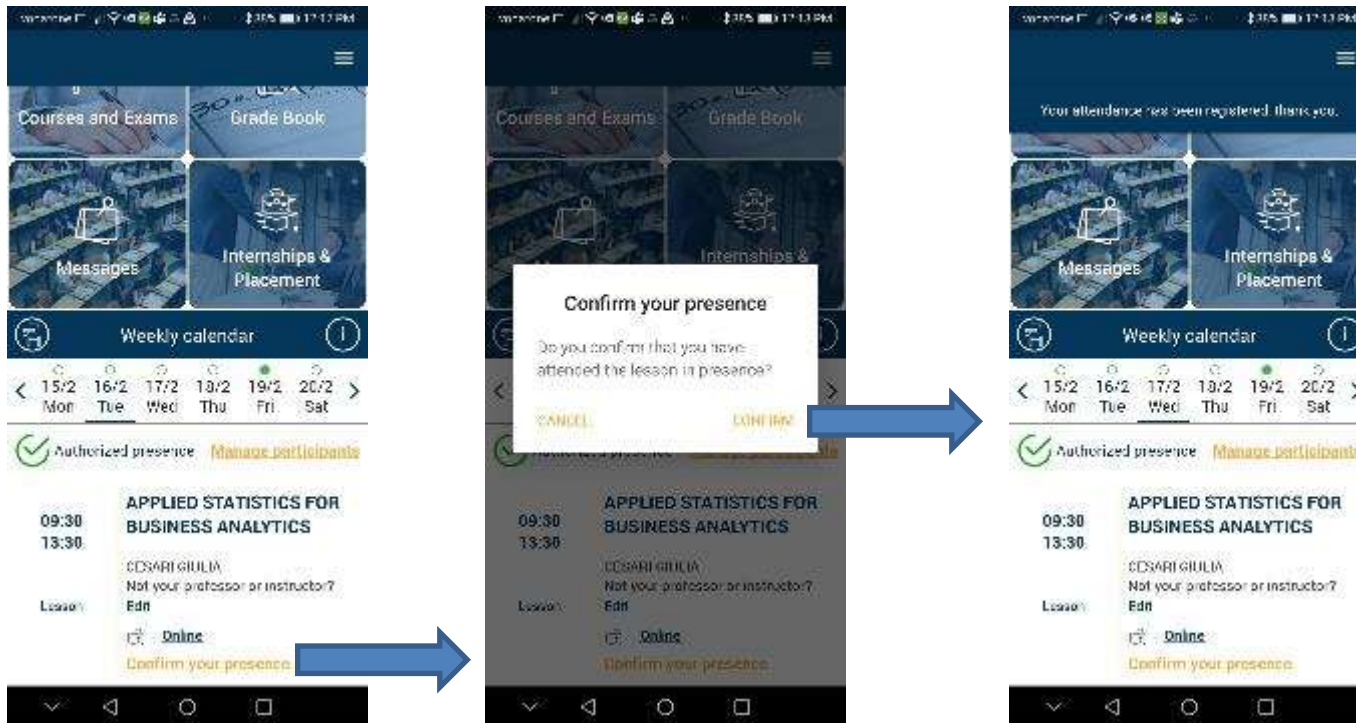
vodafone IT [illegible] 35% 17:12 PM

Courses and Exams
Grade Book
Messages
Internships & Placement

Weekly calendar

15/2 Mon
16/2 Tue
17/2 Wed
18/2 Thu
19/2 Fri
20/2 Sat

Authorized presence
Manage participants

09:30
13:30
APPLIED STATISTICS FOR BUSINESS ANALYTICS
CESARI GIULIA
Not your professor or instructor?
Edit
Lesson
Online
Confirm your presence

vodafone IT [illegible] 35% 17:13 PM

Courses and Exams
Grade Book
Internships &

Confirm your presence
Do you confirm that you have attended the lesson in presence?
CANCEL
CONFIRM

09:30
13:30
APPLIED STATISTICS FOR BUSINESS ANALYTICS
CESARI GIULIA
Not your professor or instructor?
Edit
Lesson
Online
Confirm your presence

vodafone IT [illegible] 35% 17:13 PM

Your attendance has been registered, thank you.

Messages
Internships & Placement

Weekly calendar

15/2 Mon
16/2 Tue
17/2 Wed
18/2 Thu
19/2 Fri
20/2 Sat

Authorized presence
Manage participants

09:30
13:30
APPLIED STATISTICS FOR BUSINESS ANALYTICS
CESARI GIULIA
Not your professor or instructor?
Edit
Lesson
Online
Confirm your presence